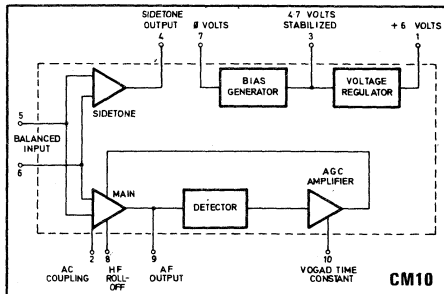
SIDETONE OUTPUT
4
Ø VOLTS
7
4.7 VOLTS STABILIZED
3
+ 6 VOLTS
1
BIAS GENERATOR
VOLTAGE REGULATOR
5
BALANCED INPUT
6
SIDETONE
MAIN
DETECTOR
AGC AMPLIFIER
2
8
9
10
AC COUPLING
HF ROLL-OFF
AF OUTPUT
VOGAD TIME CONSTANT
CM10